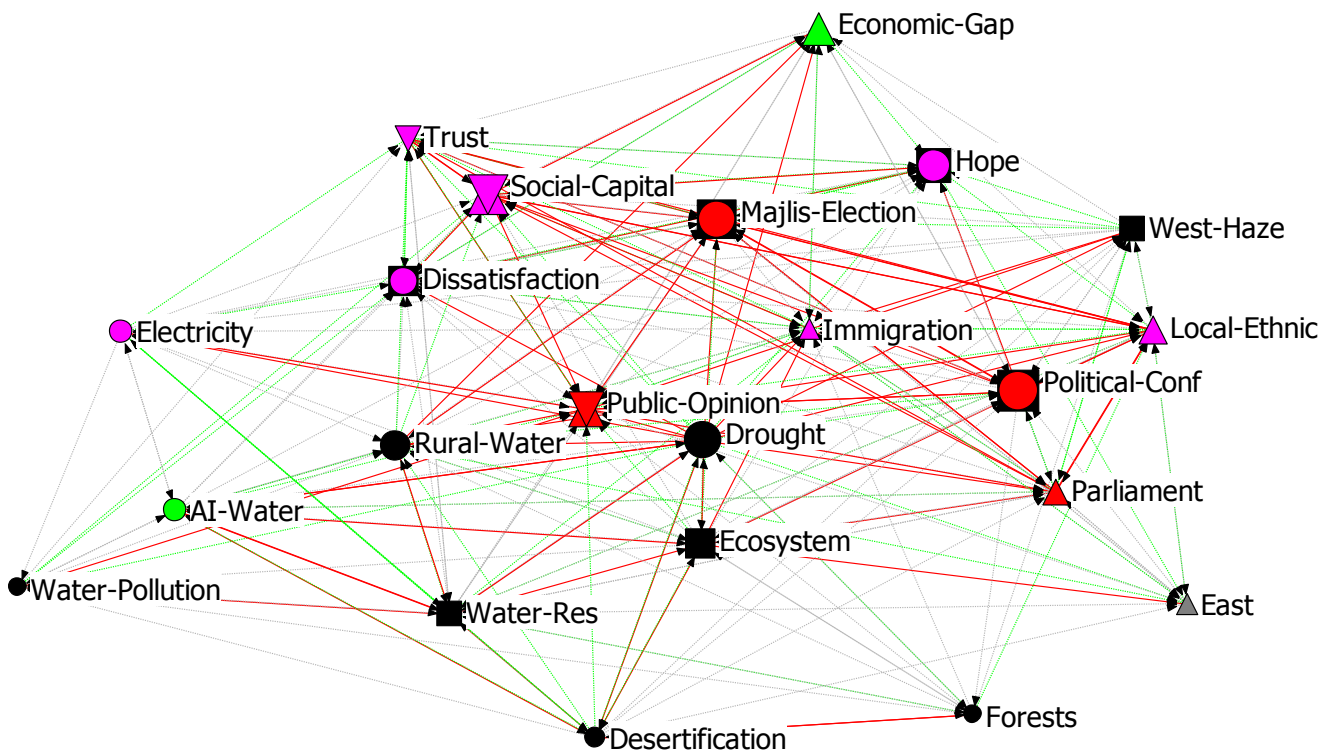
Economic-Gap
Trust
Hope
Social-Capital
Majlis-Election
West-Haze
Dissatisfaction
Electricity
Immigration
Local-Ethnic
Political-Conf
Public-Opinion
Rural-Water
Drought
Parliament
AI-Water
Ecosystem
Water-Pollution
Water-Res
East
Forests
Desertification